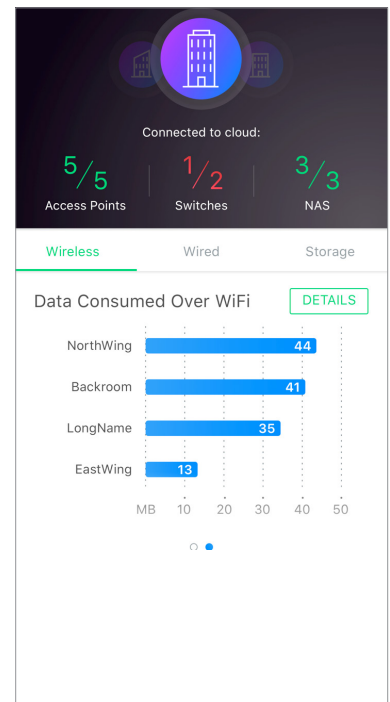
Connected to cloud:

5/5
Access Points

1/2
Switches

3/3
NAS

Wireless
Wired
Storage

Data Consumed Over WiFi
DETAILS

| | |
|---|---|
| NorthWing | 44 |
| Backroom | 41 |
| LongName | 35 |
| EastWing | 13 |

MB 10 20 30 40 50